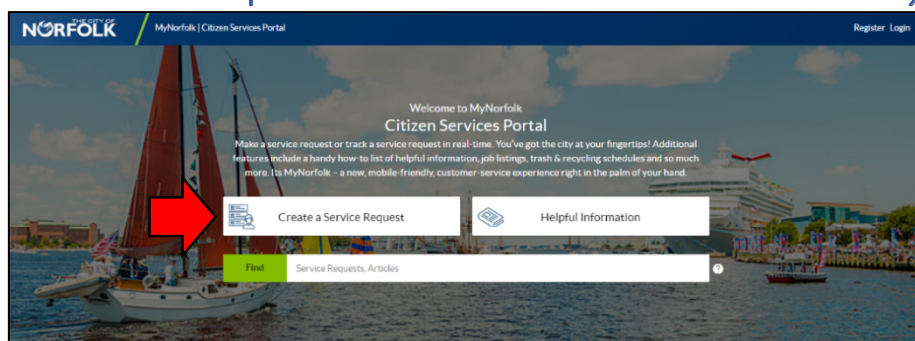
THE CITY OF NORFOLK

MyNorfolk | Citizen Services Portal

Register Login

Welcome to MyNorfolk

Citizen Services Portal

Make a service request or track a service request in real-time. You've got the city at your fingertips! Additional features include a handy how-to list of helpful information, job listings, trash & recycling schedules and so much more. Its MyNorfolk – a new, mobile-friendly, customer-service experience right in the palm of your hand.

Create a Service Request

Helpful Information

Find

Service Requests, Articles

?